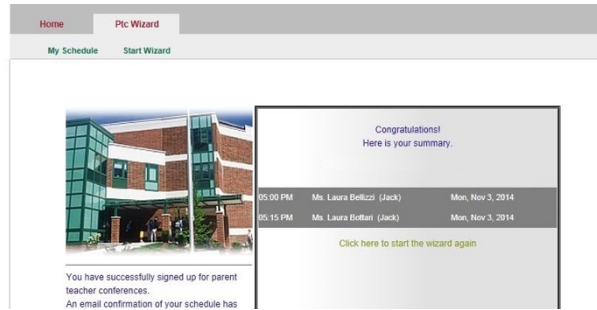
Home Ptc Wizard

My Schedule Start Wizard

Congratulations!
Here is your summary.

| 05:00 PM | Ms. Laura Bellizzi (Jack) | Mon, Nov 3, 2014 |
|---|---|---|
| 05:15 PM | Ms. Laura Bottari (Jack) | Mon, Nov 3, 2014 |

Click here to start the wizard again

You have successfully signed up for parent teacher conferences.
An email confirmation of your schedule has